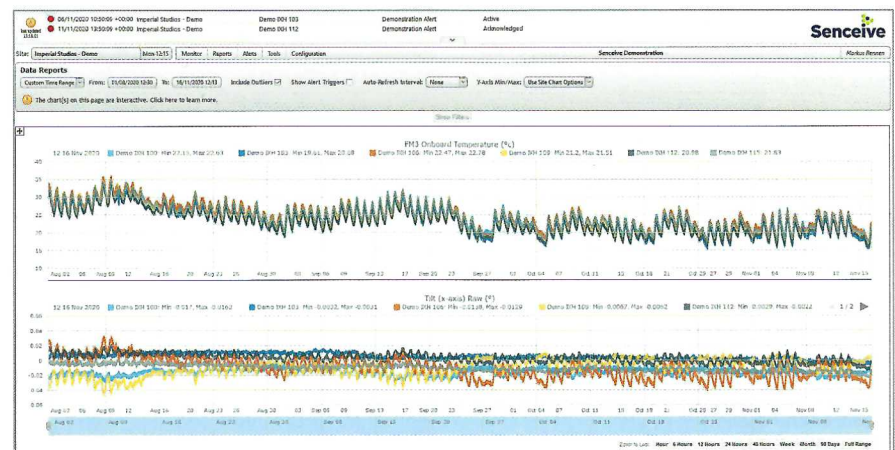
last updated 13:56:51

06/11/2020 12:50:09 +00:00 Imperial Studios - Demo Demo BH 103 Demonstration Alert Active

11/11/2020 13:50:09 +00:00 Imperial Studios - Demo Demo BH 112 Demonstration Alert Acknowledged

Senceive

Site: Imperial Studios - Demo Mon 12:15 Monitor Reports Alerts Tools Configuration Senceive Demonstration Markus Rennen

Data Reports

Custom Time Range From: 31/08/2020 12:30 To: 16/11/2020 12:13 Include Outliers Show Alert Triggers Auto-Refresh Interval: None Y-Axis Min/Max: Use Site Chart Options

The chart(s) on this page are interactive. Click here to learn more.

Show Filters

PM3 Onboard Temperature (°C)

12:16 Nov 2020 Demo BH 100: Min 23.13, Max 27.63 Demo BH 103: Min 19.66, Max 28.18 Demo BH 108: Min 23.47, Max 22.78 Demo BH 108: Min 21.2, Max 21.51 Demo BH 112: 20.86 Demo BH 115: 21.67

40 35 30 25 20 15 10

Aug 02 05 Aug 09 12 Aug 16 19 Aug 23 26 Aug 30 Sep 02 06 Sep 13 17 Sep 20 23 Sep 27 Oct 01 Oct 04 07 Oct 11 15 Oct 18 21 Oct 25 27 Nov 01 Nov 08 Nov 15

Tilt (x-axis) Raw (°)

12:16 Nov 2020 Demo BH 100: Min -0.017, Max -0.0162 Demo BH 103: Min -0.0033, Max -0.0031 Demo BH 108: Min -0.0118, Max -0.0119 Demo BH 108: Min -0.0067, Max -0.0062 Demo BH 112: Min -0.0029, Max -0.0022 1/2

0.06 0.04 0.02 0 -0.02 -0.04 -0.06

Aug 02 05 Aug 09 12 Aug 16 19 Aug 23 26 Aug 30 Sep 02 06 Sep 13 17 Sep 20 23 Sep 27 Oct 01 Oct 04 07 Oct 11 15 Oct 18 21 Oct 25 27 Nov 01 Nov 08 Nov 15

Aug 02 Aug 09 Aug 16 Aug 23 Aug 30 Sep 06 Sep 13 Sep 20 Sep 27 Oct 04 Oct 11 Oct 18 Oct 25 Nov 01 Nov 08 Nov 15

Zoom to Last: Hour 6 Hours 12 Hours 24 Hours 48 Hours Week Month 90 Days Full Range